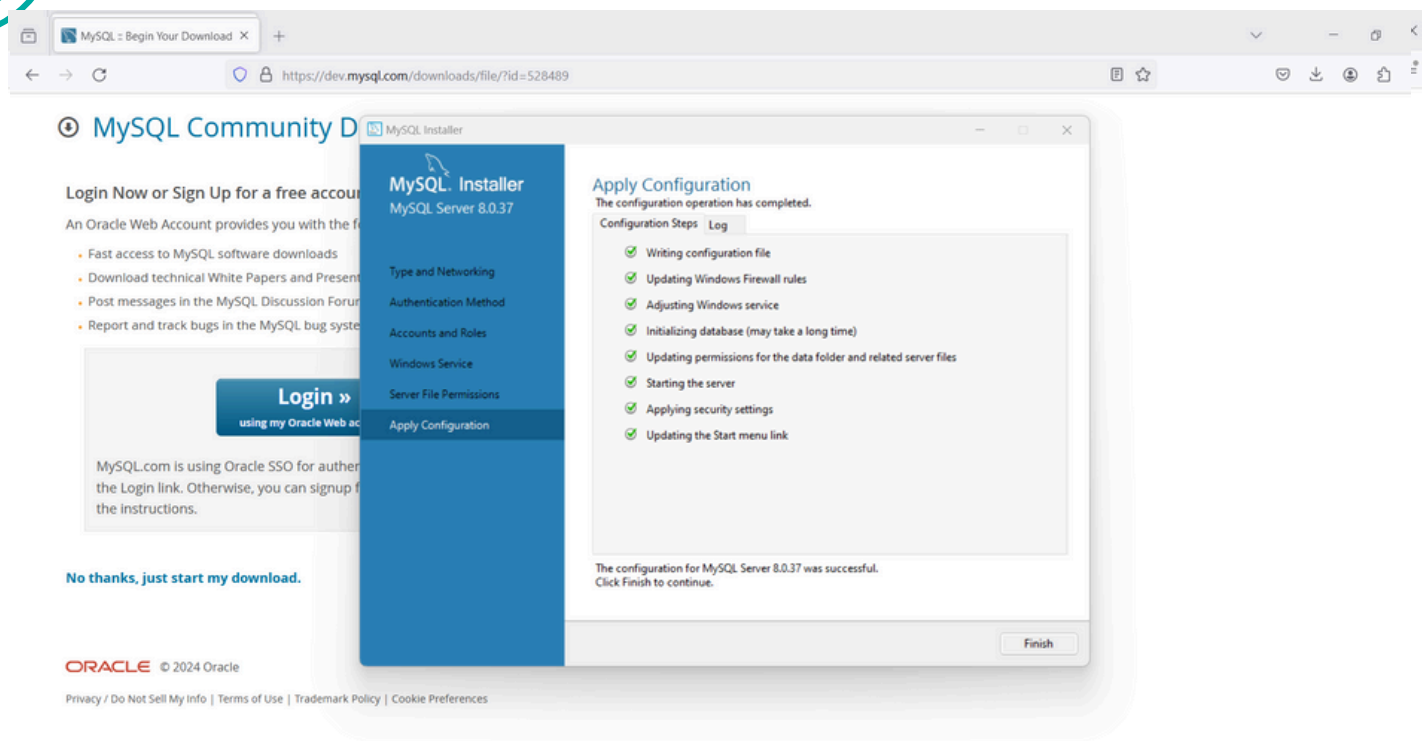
MySQL :: Begin Your Download ×

https://dev.mysql.com/downloads/file/?id=528489

MySQL Community D

Login Now or Sign Up for a free accou

An Oracle Web Account provides you with the f

- Fast access to MySQL software downloads
- Download technical White Papers and Present
- Post messages in the MySQL Discussion Foru
- Report and track bugs in the MySQL bug syste

Login »
using my Oracle Web a

MySQL.com is using Oracle SSO for auther the Login link. Otherwise, you can signup f the instructions.

No thanks, just start my download.

ORACLE © 2024 Oracle

Privacy / Do Not Sell My Info | Terms of Use | Trademark Policy | Cookie Preferences

MySQL Installer

MySQL. Installer
MySQL Server 8.0.37

Type and Networking
Authentication Method
Accounts and Roles
Windows Service
Server File Permissions
Apply Configuration

Apply Configuration
The configuration operation has completed.

Configuration Steps | Log

Writing configuration file
Updating Windows Firewall rules
Adjusting Windows service
Initializing database (may take a long time)
Updating permissions for the data folder and related server files
Starting the server
Applying security settings
Updating the Start menu link

The configuration for MySQL Server 8.0.37 was successful.
Click Finish to continue.

Finish